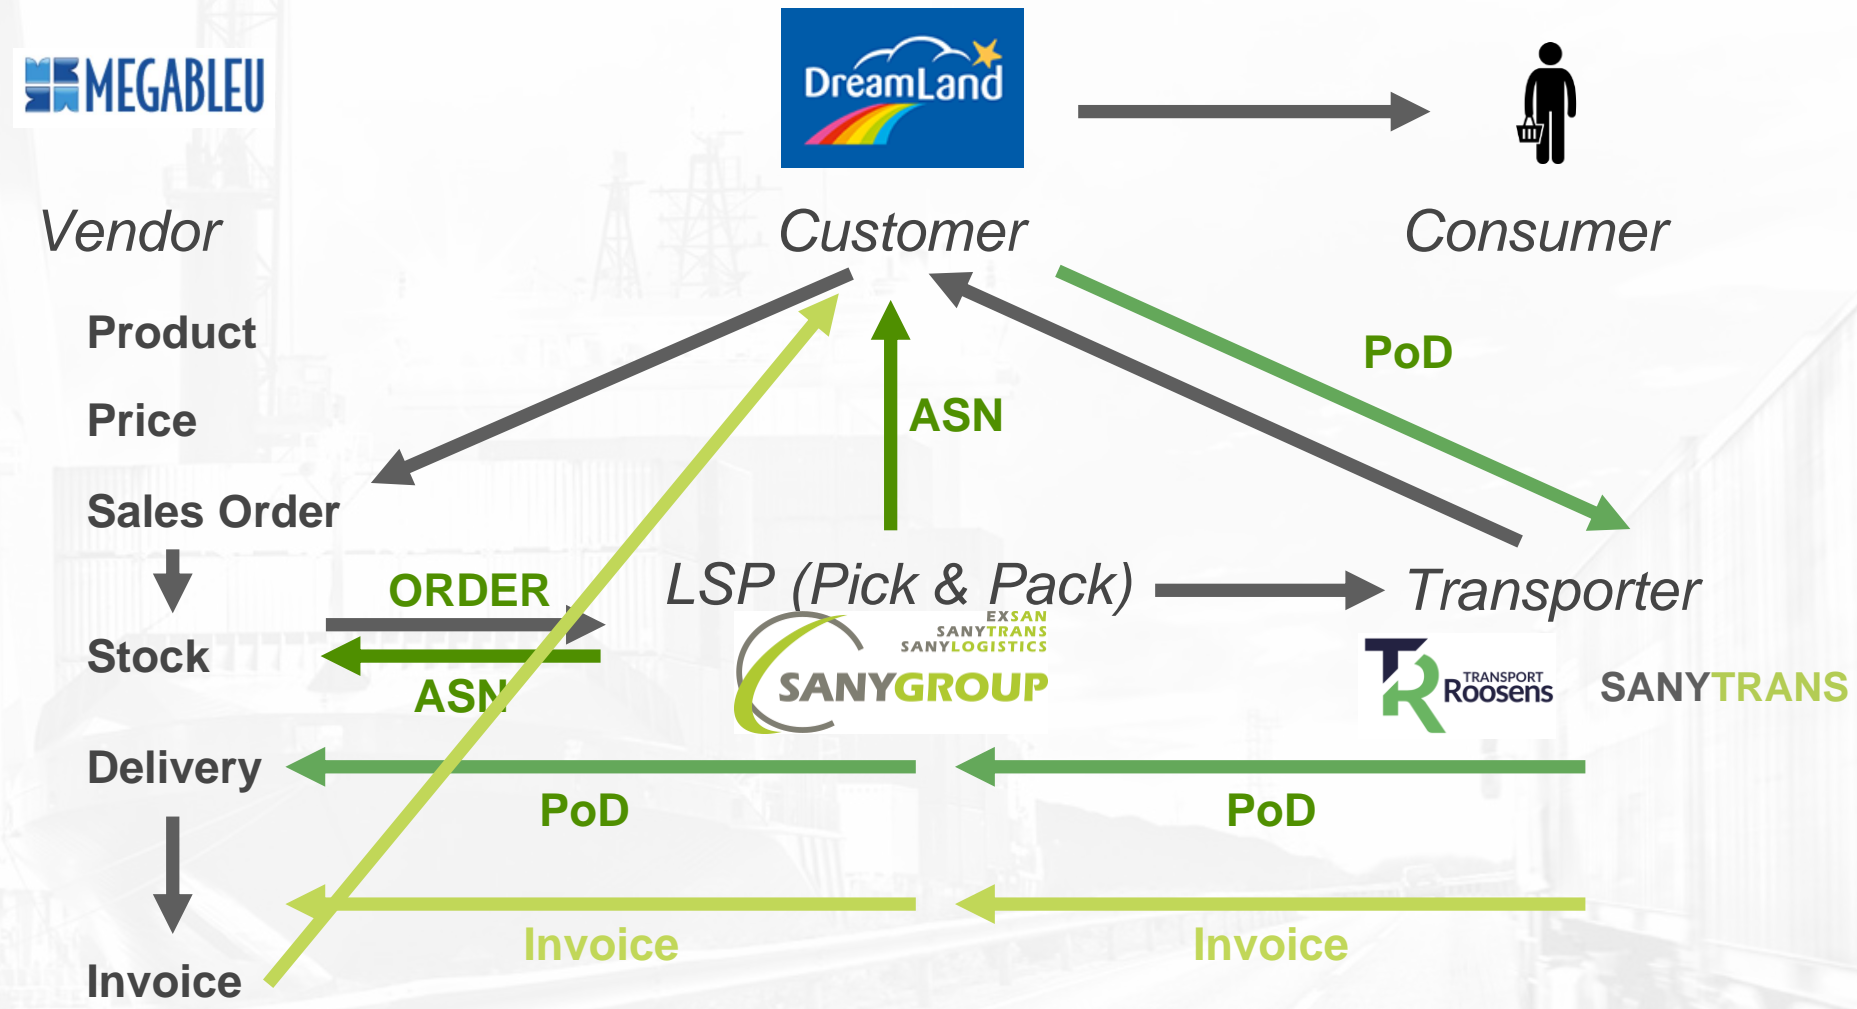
MEGABLEU

DreamLand

Vendor

Customer

Consumer

Product

Price

Sales Order

Stock

Delivery

Invoice

PoD

ASN

ORDER

ASN

LSP (Pick & Pack)

EXSAN
SANYTRANS
SANYLOGISTICS
SANYGROUP

Transporter

TRANSPORT Roosens

SANYTRANS

PoD

PoD

Invoice

Invoice